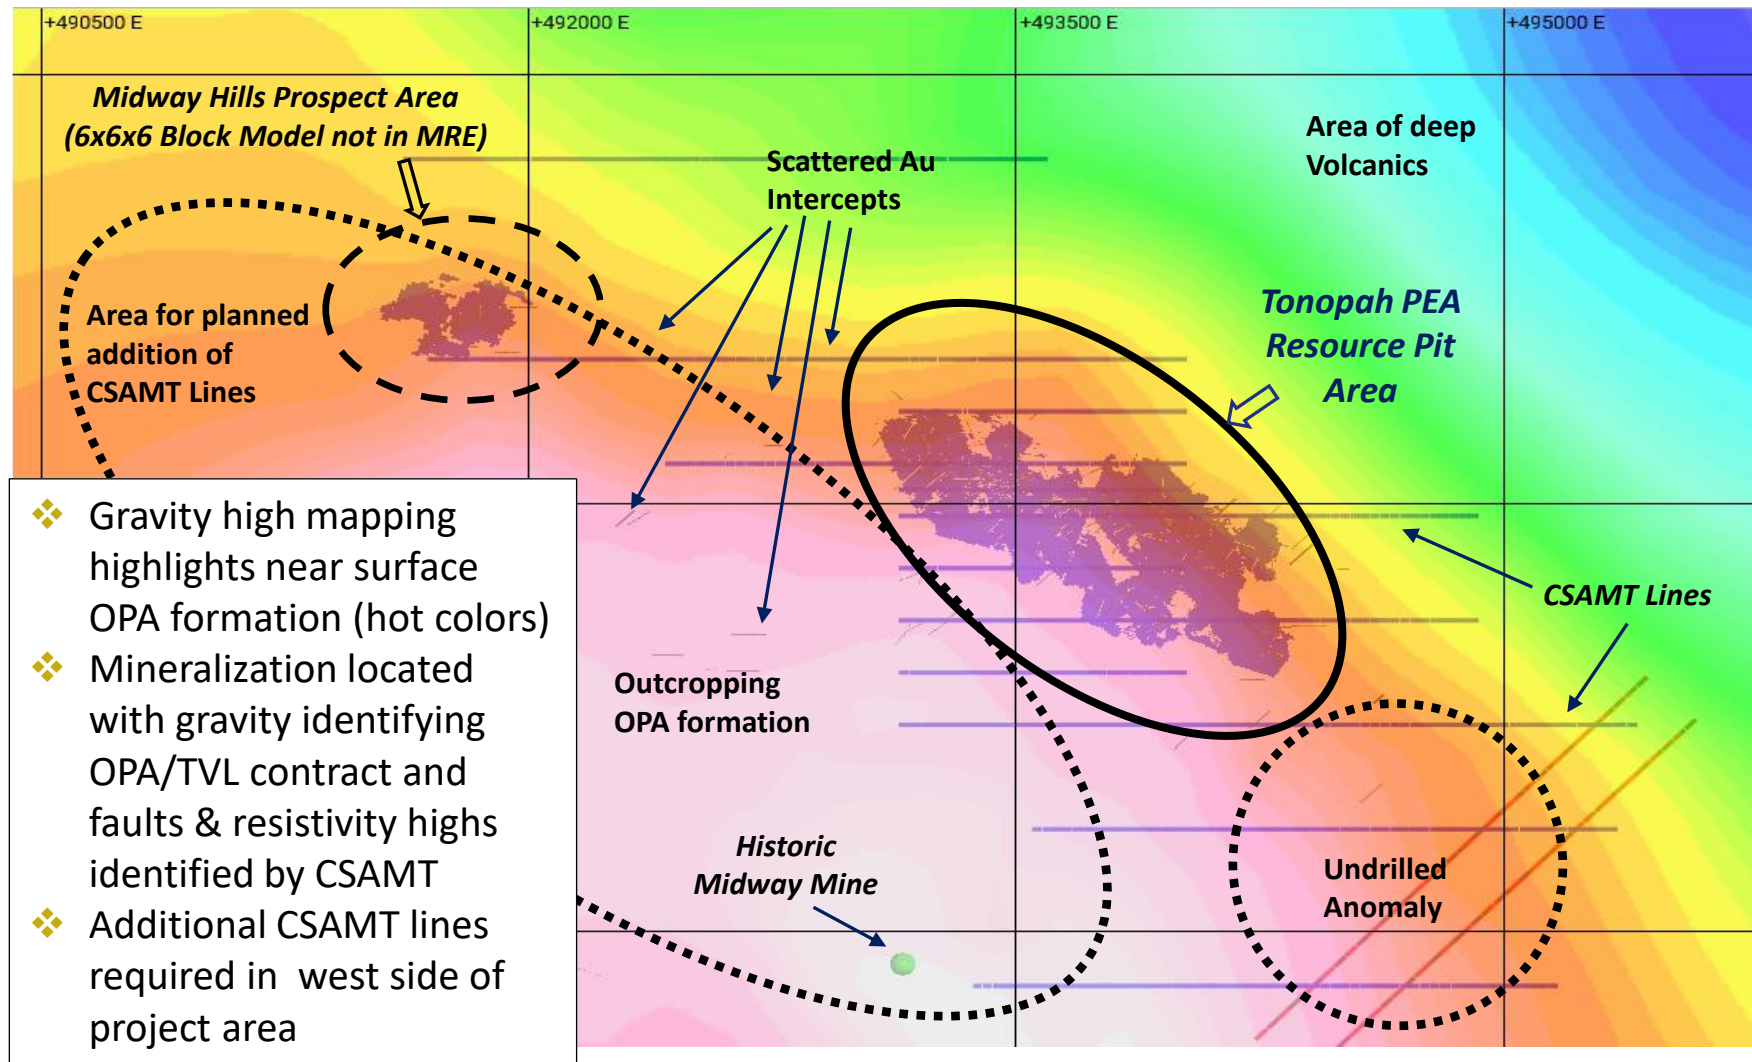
+490500 E
+492000 E
+493500 E
+495000 E

Midway Hills Prospect Area (6x6x6 Block Model not in MRE)

Scattered Au Intercepts

Area of deep Volcanics

Area for planned addition of CSAMT Lines

Tonopah PEA Resource Pit Area

CSAMT Lines

Outcropping OPA formation

Historic Midway Mine

Undrilled Anomaly

❖ Gravity high mapping highlights near surface OPA formation (hot colors)
❖ Mineralization located with gravity identifying OPA/TVL contract and faults & resistivity highs identified by CSAMT
❖ Additional CSAMT lines required in west side of project area